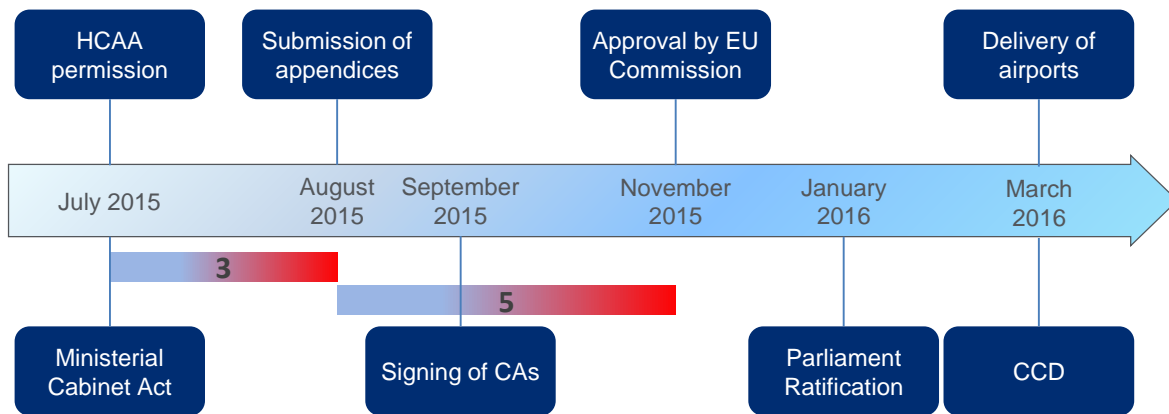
HCAA permission

Submission of appendices

Approval by EU Commission

Delivery of airports

July 2015

August 2015

September 2015

November 2015

January 2016

March 2016

3

5

Ministerial Cabinet Act

Signing of CAs

Parliament Ratification

CCD